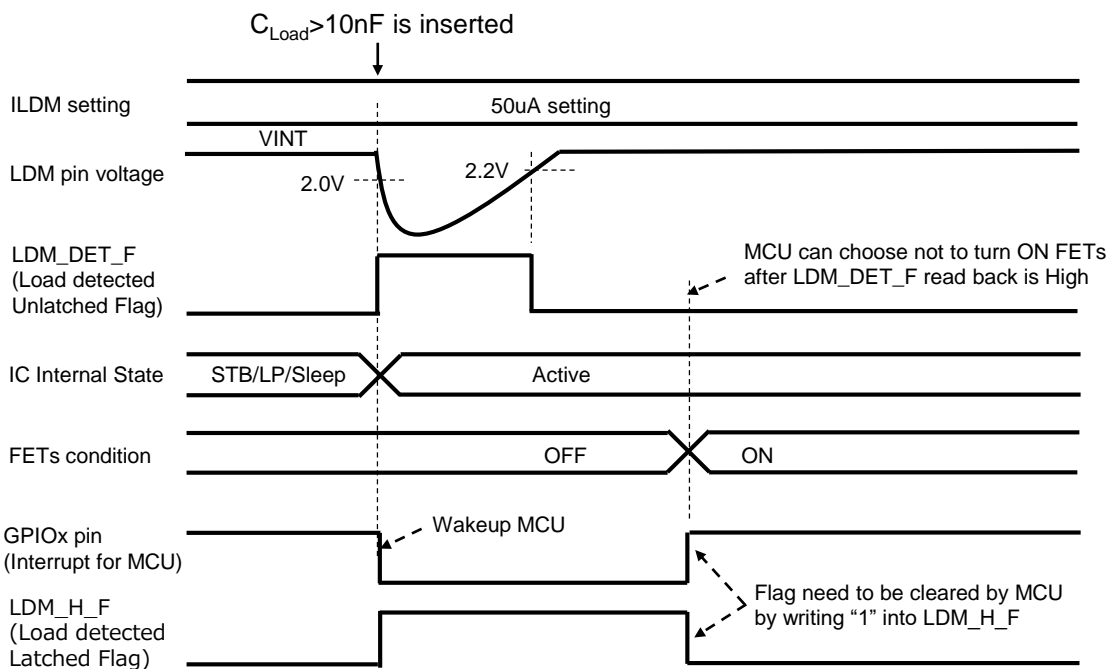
$C_{Load}$>10nF is inserted

ILDM setting

50uA setting

VINT

LDM pin voltage

2.0V

2.2V

LDM_DET_F (Load detected Unlatched Flag)

MCU can choose not to turn ON FETs after LDM_DET_F read back is High

IC Internal State

STB/LP/Sleep

Active

FETs condition

OFF

ON

GPIOx pin (Interrupt for MCU)

Wakeup MCU

LDM_H_F (Load detected Latched Flag)

Flag need to be cleared by MCU by writing "1" into LDM_H_F